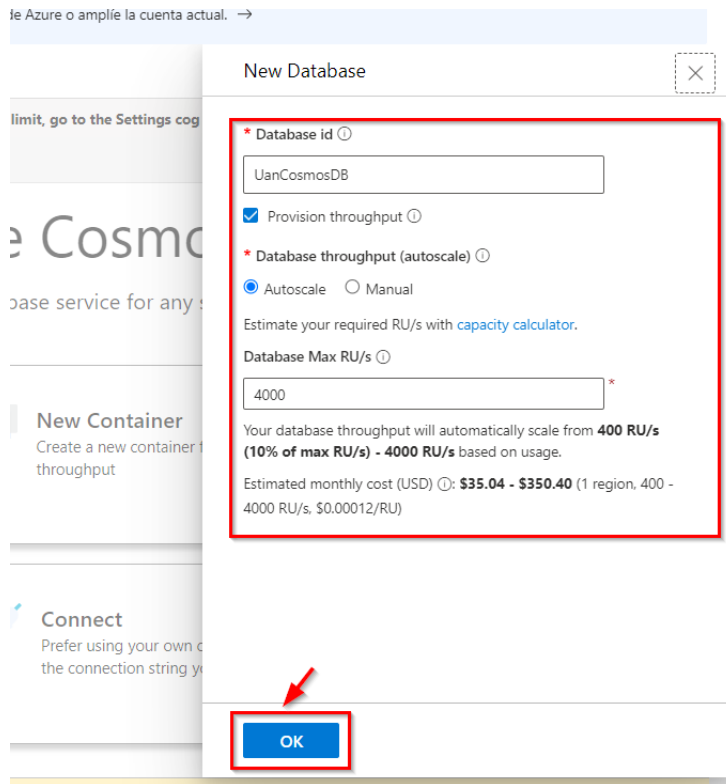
de Azure o amplíe la cuenta actual. →

limit, go to the Settings cog

e Cosmo

base service for any s

New Container
Create a new container f throughput

Connect
Prefer using your own c the connection string yo

New Database

* Database id ⓘ

UanCosmosDB

Provision throughput ⓘ

* Database throughput (autoscale) ⓘ

Autoscale Manual

Estimate your required RU/s with capacity calculator.

Database Max RU/s ⓘ

4000 *

Your database throughput will automatically scale from **400 RU/s (10% of max RU/s) - 4000 RU/s** based on usage.

Estimated monthly cost (USD) ⓘ: **$35.04 - $350.40** (1 region, 400 - 4000 RU/s, $0.00012/RU)

OK